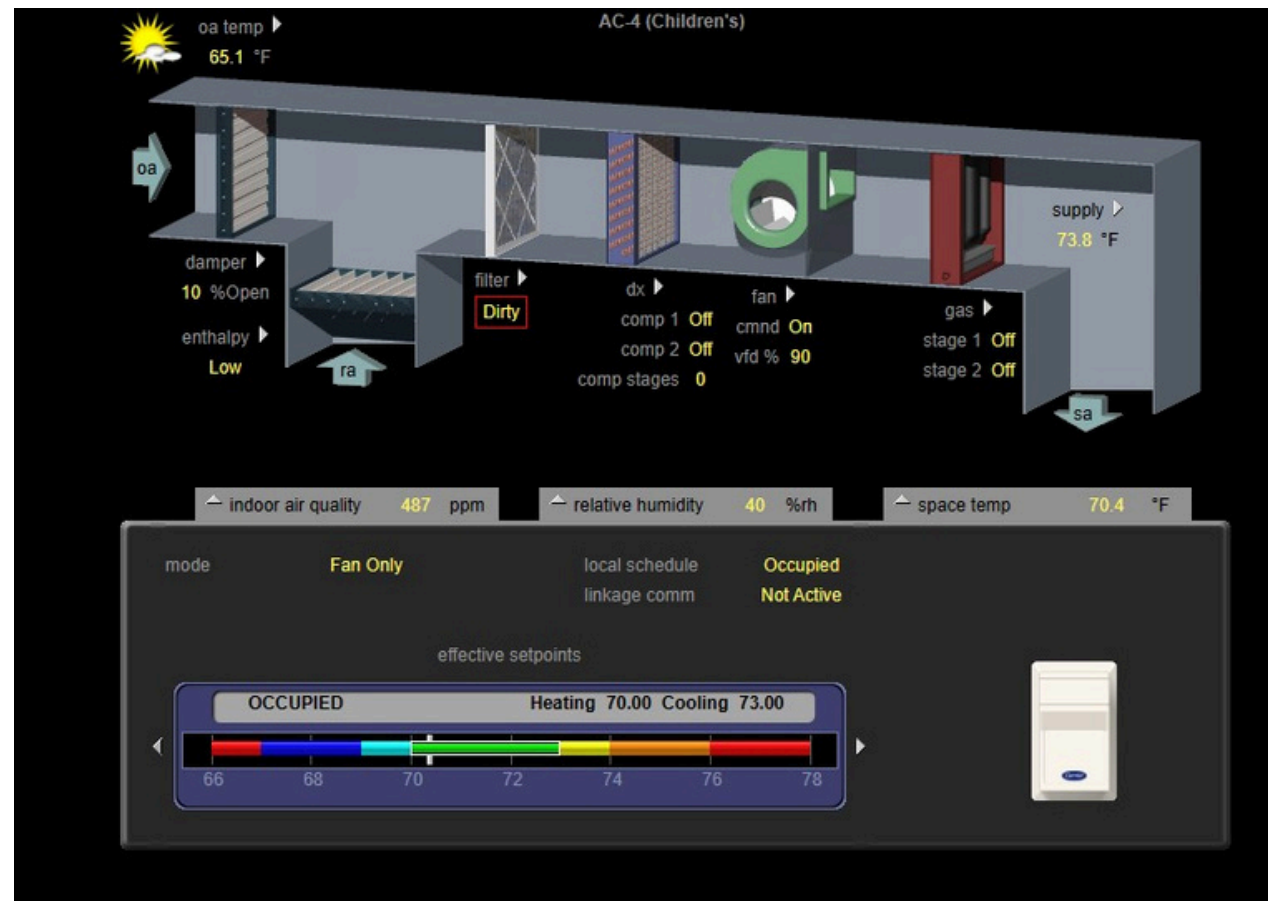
oa temp
65.1 °F

AC-4 (Children's)

oa

supply
73.8 °F

damper
10 %Open

enthalpy
Low

ra

filter
Dirty

dx
comp 1 Off
comp 2 Off
comp stages 0

fan
cmnd On
vfd % 90

gas
stage 1 Off
stage 2 Off

sa

indoor air quality 487 ppm

relative humidity 40 %rh

space temp 70.4 °F

mode Fan Only

local schedule Occupied
linkage comm Not Active

effective setpoints

OCCUPIED Heating 70.00 Cooling 73.00

66 68 70 72 74 76 78

Carrier